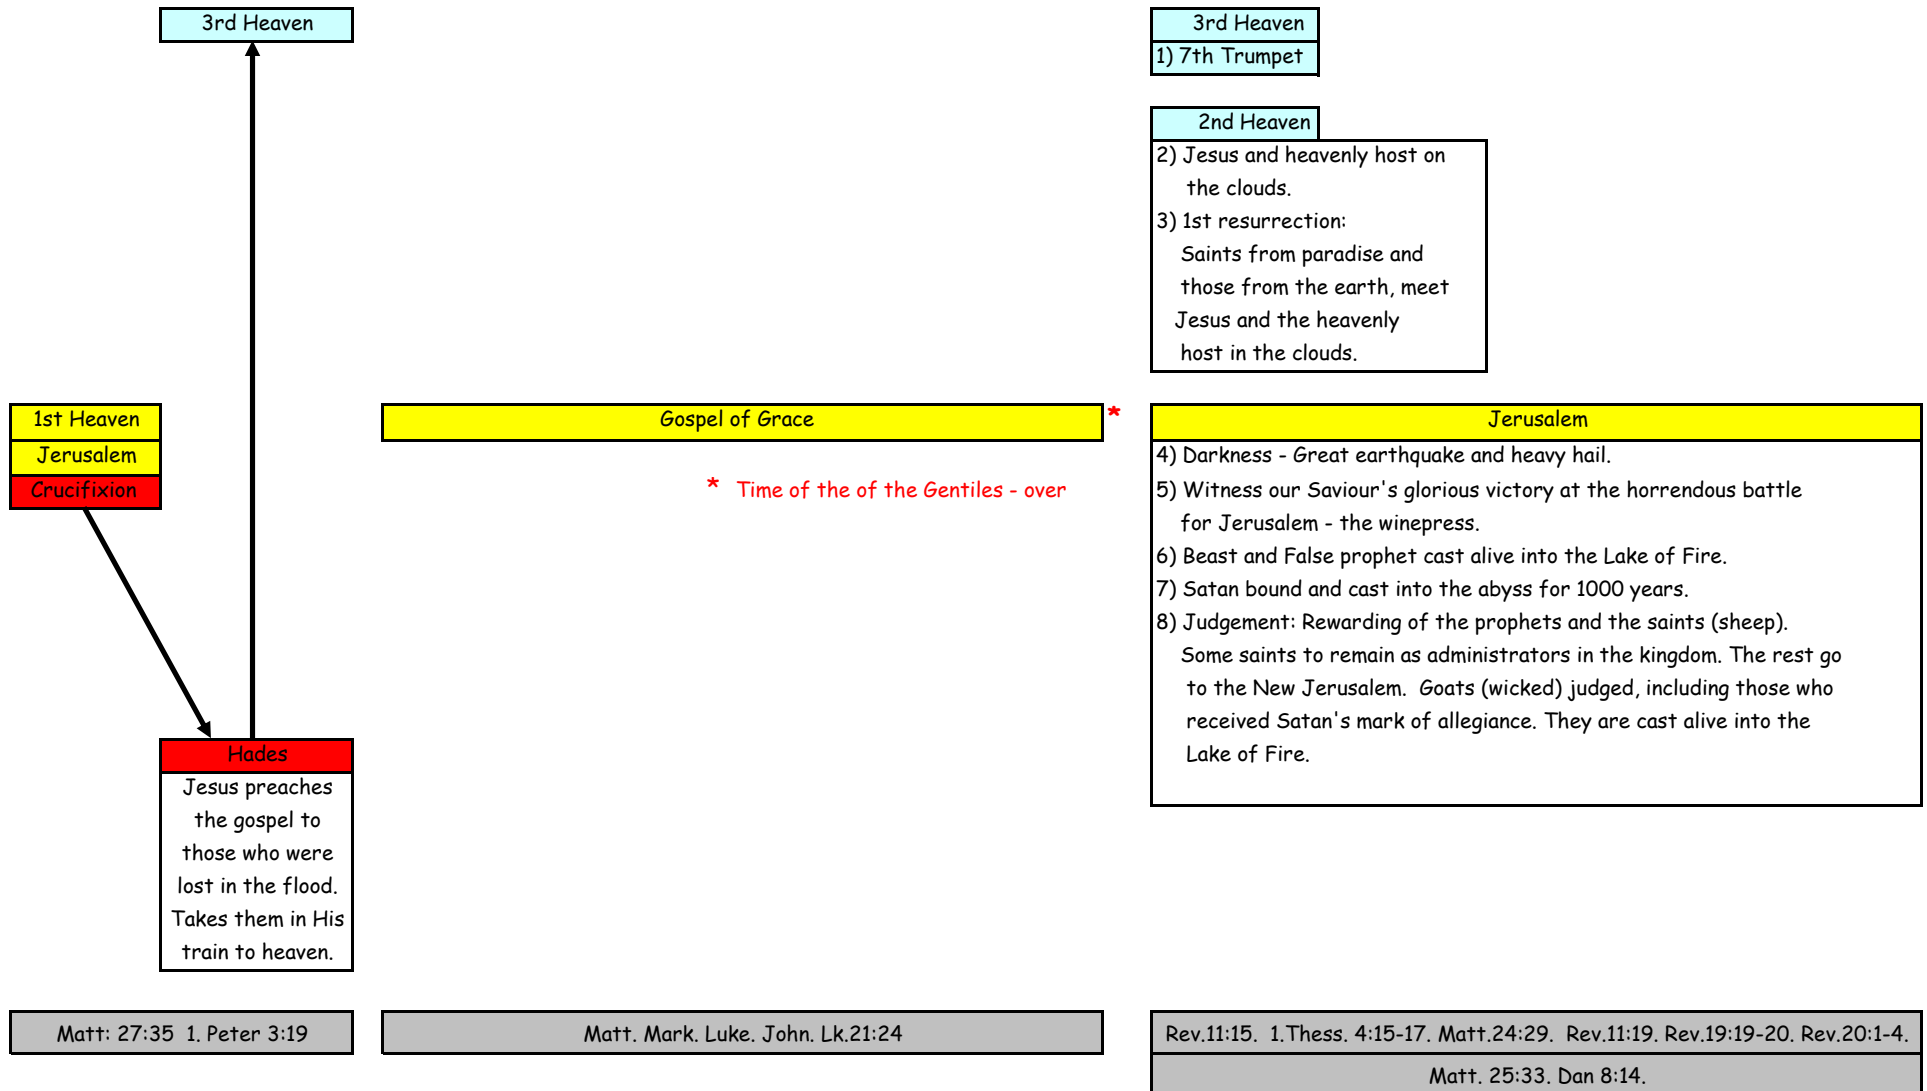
3rd Heaven

1st Heaven
Jerusalem
Crucifixion

Hades
Jesus preaches the gospel to those who were lost in the flood. Takes them in His train to heaven.

Matt: 27:35 1. Peter 3:19

Gospel of Grace

*

* Time of the of the Gentiles - over

Matt. Mark. Luke. John. Lk.21:24

3rd Heaven
1) 7th Trumpet

2nd Heaven
2) Jesus and heavenly host on the clouds.
3) 1st resurrection: Saints from paradise and those from the earth, meet Jesus and the heavenly host in the clouds.

Jerusalem
4) Darkness - Great earthquake and heavy hail.
5) Witness our Saviour's glorious victory at the horrendous battle for Jerusalem - the winepress.
6) Beast and False prophet cast alive into the Lake of Fire.
7) Satan bound and cast into the abyss for 1000 years.
8) Judgement: Rewarding of the prophets and the saints (sheep). Some saints to remain as administrators in the kingdom. The rest go to the New Jerusalem. Goats (wicked) judged, including those who received Satan's mark of allegiance. They are cast alive into the Lake of Fire.

Rev.11:15. 1.Thess. 4:15-17. Matt.24:29. Rev.11:19. Rev.19:19-20. Rev.20:1-4.
Matt. 25:33. Dan 8:14.